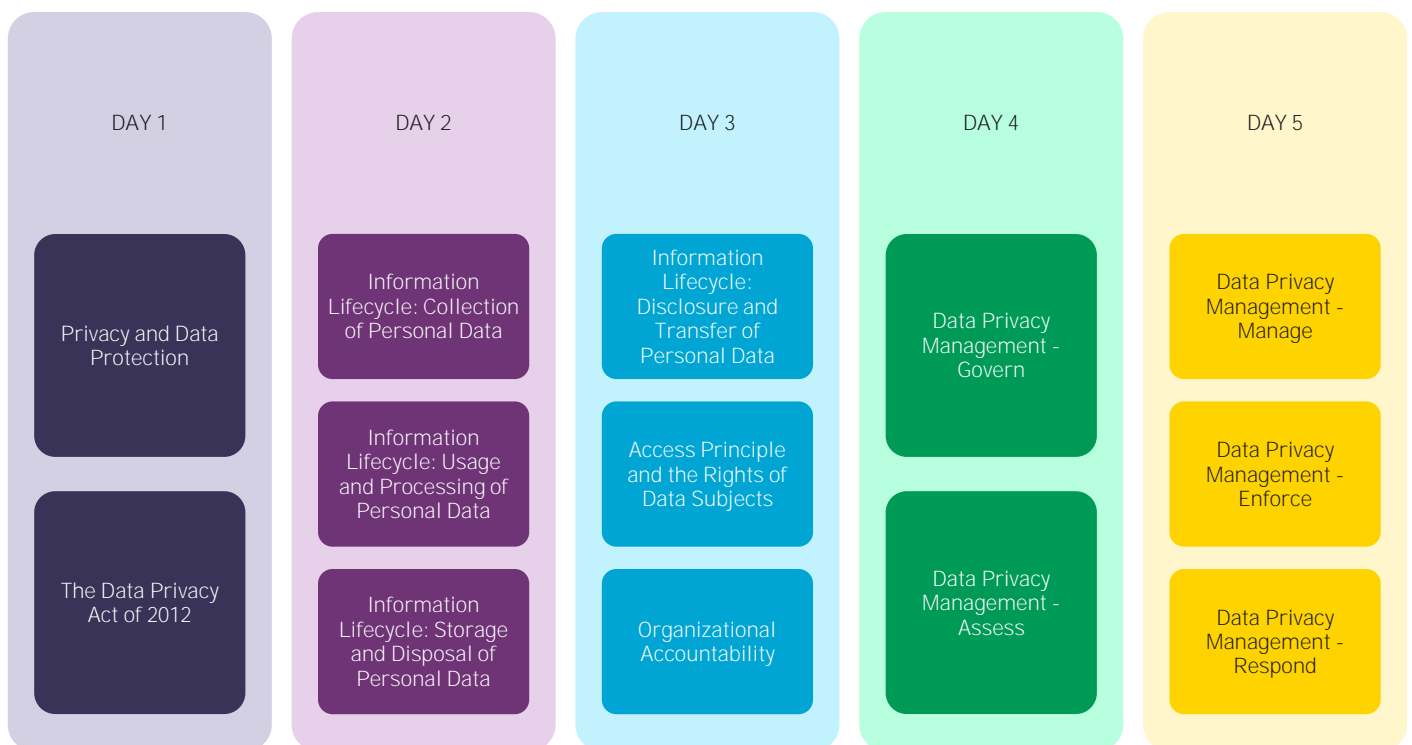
DAY 1

Privacy and Data Protection

The Data Privacy Act of 2012

DAY 2

Information Lifecycle: Collection of Personal Data

Information Lifecycle: Usage and Processing of Personal Data

Information Lifecycle: Storage and Disposal of Personal Data

DAY 3

Information Lifecycle: Disclosure and Transfer of Personal Data

Access Principle and the Rights of Data Subjects

Organizational Accountability

DAY 4

Data Privacy Management - Govern

Data Privacy Management - Assess

DAY 5

Data Privacy Management - Manage

Data Privacy Management - Enforce

Data Privacy Management - Respond